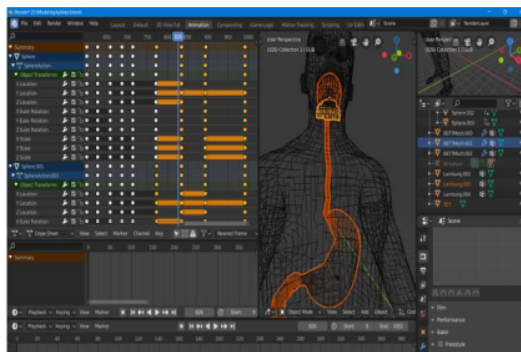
File Edit Render Window Help Layout Default 3D View Full Animation Compositing Geometry Nodes Motion Tracking Scripting UV Editing Scene RenderLayer

Summary
Sphere
SphereAction
Object Transforms
X Location
Y Location
Z Location
X Euler Rotation
Y Euler Rotation
Z Euler Rotation
X Scale
Y Scale
Z Scale
Sphere.001
SphereAction.001
Object Transforms
X Location
Y Location
Z Location
X Euler Rotation

Dope Sheet View Select Marker Channel Key Nearest Frame

Summary

Playback Keying View Marker Start

User Perspective
(326) Collection 1 | CUBE

Object Mode View Select Add Object

Sphere.002
Sphere.003
BET Mesh.001
BET Mesh.002
BET Mesh.003
Armature
Lamburg.003
Lamburg.004
Lamburg.005
BET

Scene

Bake
Performance
Bake
Freestyle

Playback Keying View Marker Start 1 End 2000